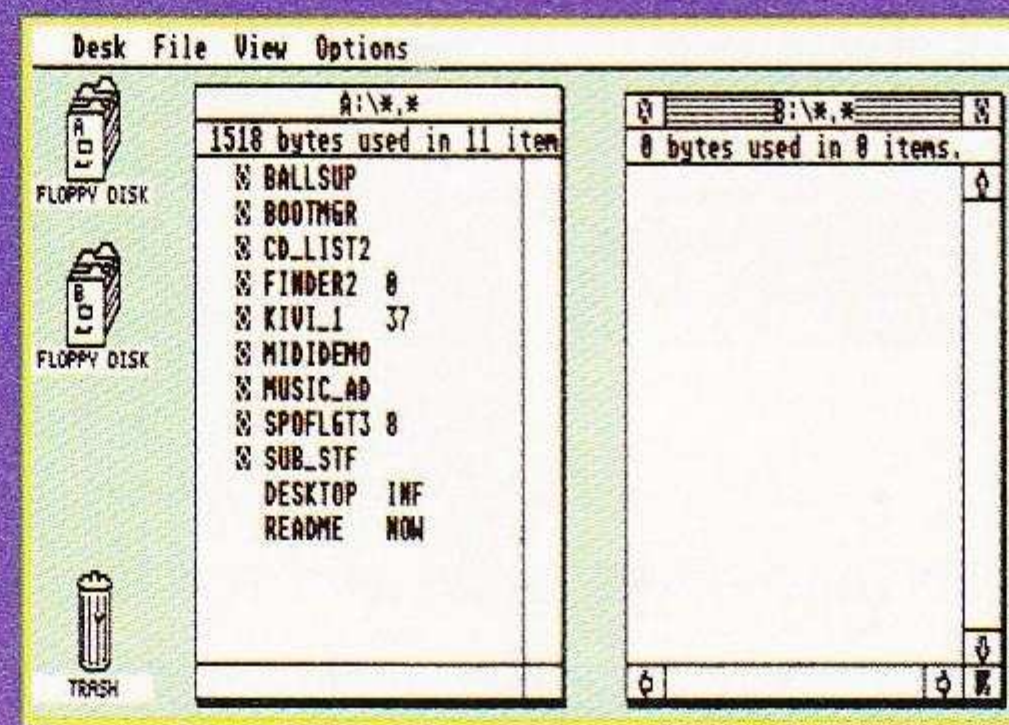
Desk File View Options

A
FLOPPY DISK

B
FLOPPY DISK

TRASH

A:\*.*
1518 bytes used in 11 item

BALLSUP
BOOTMGR
CD_LIST2
FINDER2 0
KIVI_1 37
MIDIDEMO
MUSIC_AD
SPOFLGT3 8
SUB_STF
DESKTOP INF
README NOW

B:\*.*
0 bytes used in 0 items.